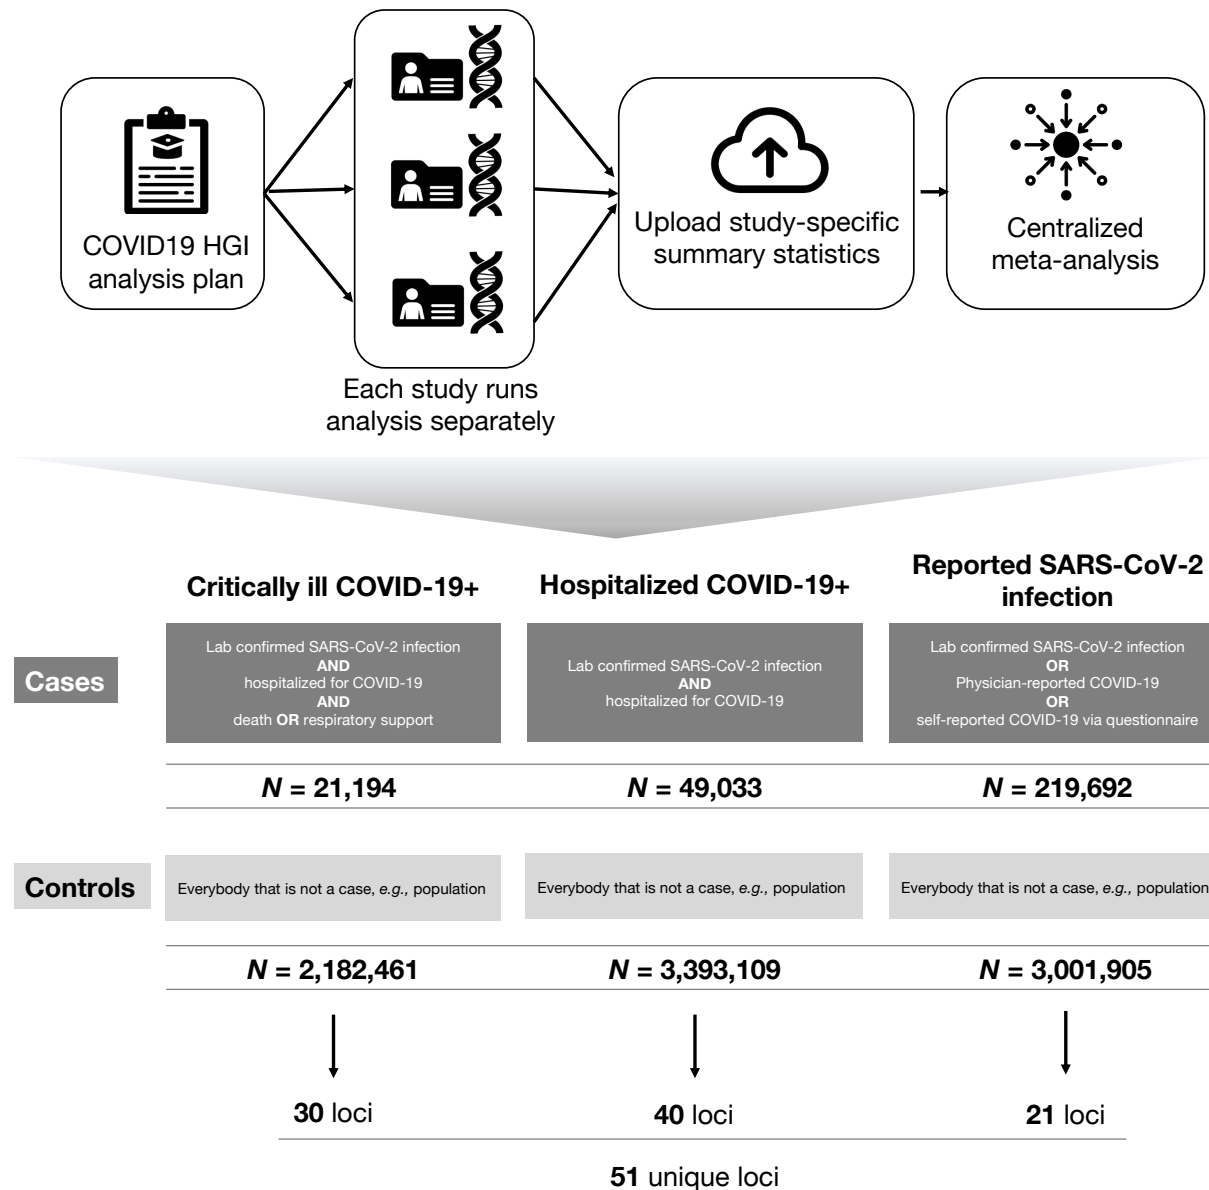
COVID19 HGI analysis plan

Each study runs analysis separately

Upload study-specific summary statistics

Centralized meta-analysis

| | Critically ill COVID-19+ | Hospitalized COVID-19+ | Reported SARS-CoV-2 infection |
|---|---|---|---|
| Cases | Lab confirmed SARS-CoV-2 infection **AND** hospitalized for COVID-19 **AND** death **OR** respiratory support | Lab confirmed SARS-CoV-2 infection **AND** hospitalized for COVID-19 | Lab confirmed SARS-CoV-2 infection **OR** Physician-reported COVID-19 **OR** self-reported COVID-19 via questionnaire |
| | ***N* = 21,194** | ***N* = 49,033** | ***N* = 219,692** |
| Controls | Everybody that is not a case, *e.g.,* population | Everybody that is not a case, *e.g.,* population | Everybody that is not a case, *e.g.,* population |
| | ***N* = 2,182,461** | ***N* = 3,393,109** | ***N* = 3,001,905** |
| | **30** loci | **40** loci | **21** loci |

**51** unique loci